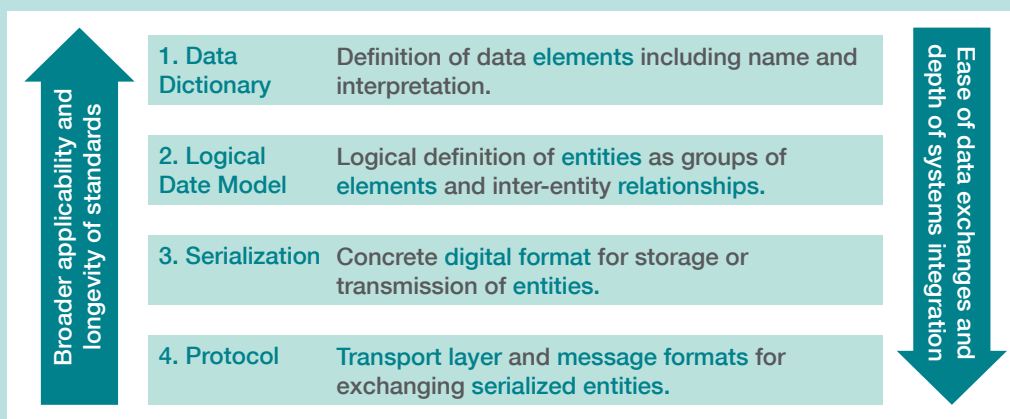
Broader applicability and longevity of standards

1. Data Dictionary | Definition of data elements including name and interpretation.

2. Logical Date Model | Logical definition of entities as groups of elements and inter-entity relationships.

3. Serialization | Concrete digital format for storage or transmission of entities.

4. Protocol | Transport layer and message formats for exchanging serialized entities.

Ease of data exchanges and depth of systems integration